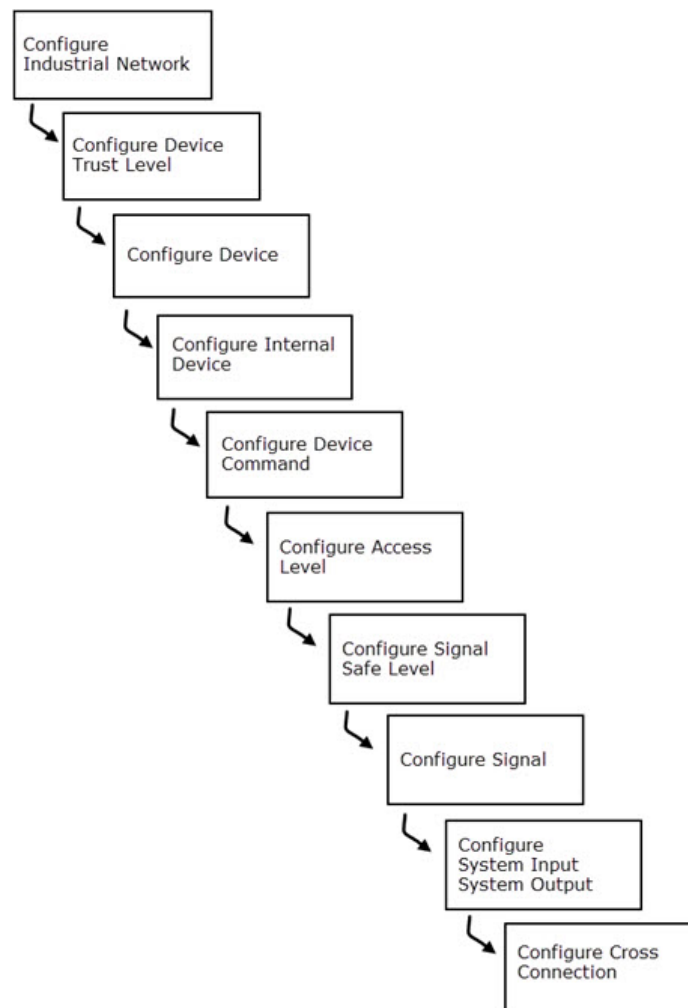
Configure Industrial Network

Configure Device Trust Level

Configure Device

Configure Internal Device

Configure Device Command

Configure Access Level

Configure Signal Safe Level

Configure Signal

Configure System Input System Output

Configure Cross Connection